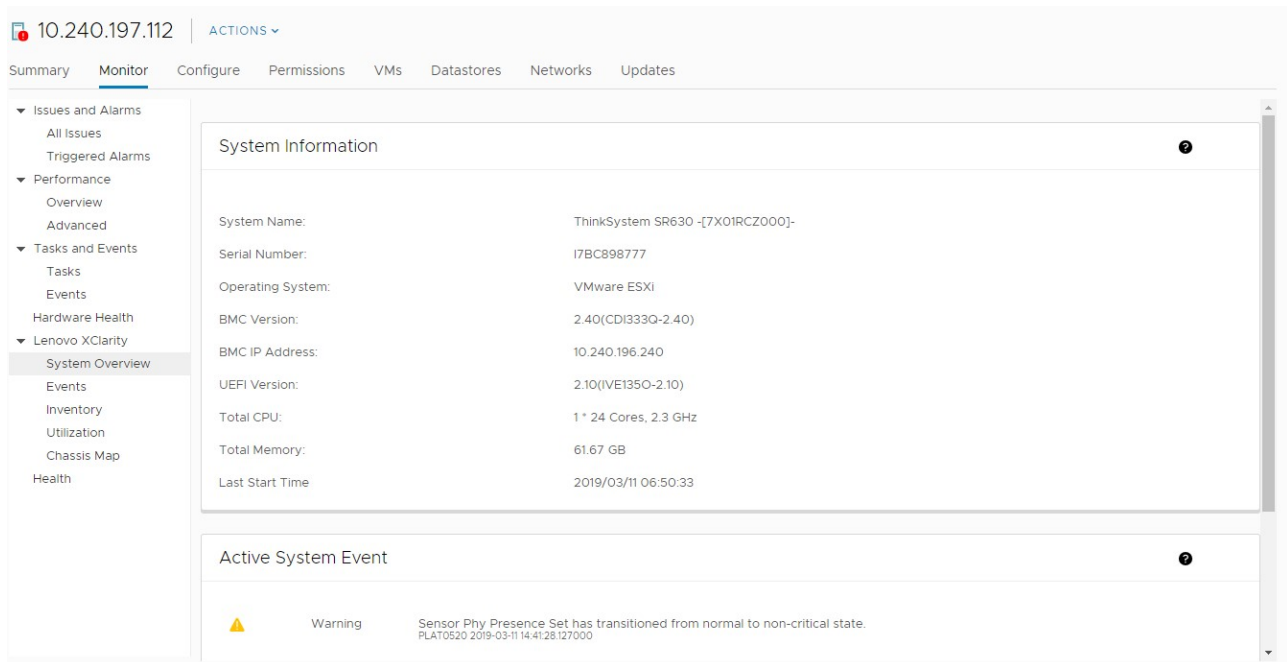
10.240.197.112 ACTIONS

Summary Monitor Configure Permissions VMs Datastores Networks Updates

Issues and Alarms
All Issues
Triggered Alarms
Performance
Overview
Advanced
Tasks and Events
Tasks
Events
Hardware Health
Lenovo XClarity
System Overview
Events
Inventory
Utilization
Chassis Map
Health

System Information

| | |
|---|---|
| System Name: | ThinkSystem SR630 -[7X01RCZ000]- |
| Serial Number: | I7BC898777 |
| Operating System: | VMware ESXi |
| BMC Version: | 2.40(CDI333Q-2.40) |
| BMC IP Address: | 10.240.196.240 |
| UEFI Version: | 2.10(IVE135O-2.10) |
| Total CPU: | 1 * 24 Cores, 2.3 GHz |
| Total Memory: | 61.67 GB |
| Last Start Time | 2019/03/11 06:50:33 |

Active System Event

Warning Sensor Phy Presence Set has transitioned from normal to non-critical state.
PLAT0520 2019-03-11 14:41:28.127000